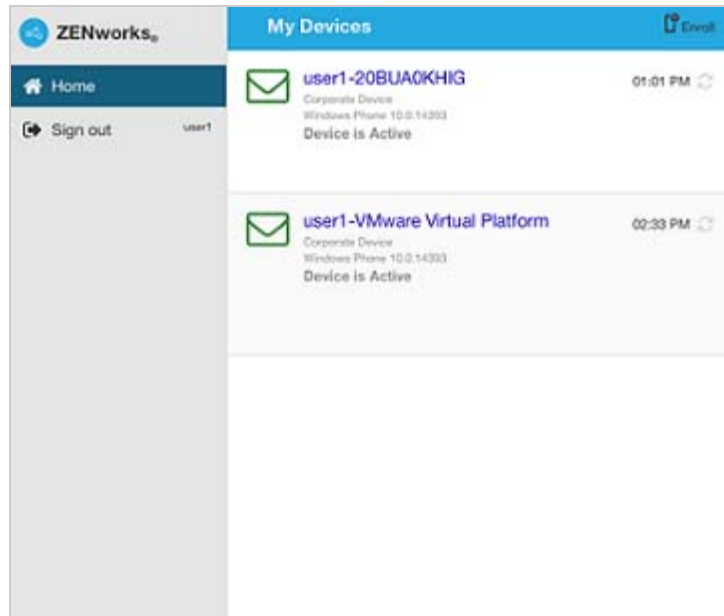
ZENworks®

Home

Sign out user1

My Devices

Enroll

user1-20BUA0KHIG
Corporate Device
Windows Phone 10.0.14393
Device is Active

01:01 PM

user1-VMware Virtual Platform
Corporate Device
Windows Phone 10.0.14393
Device is Active

02:33 PM